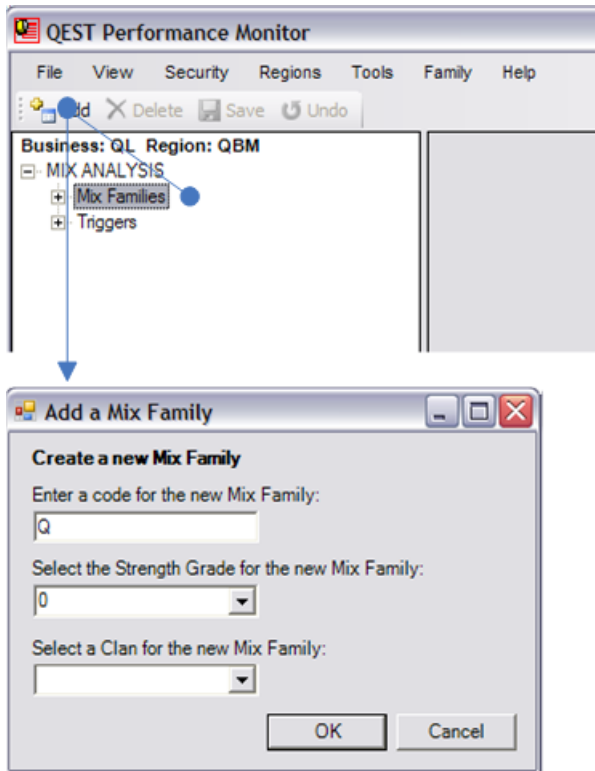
QEST Performance Monitor

File View Security Regions Tools Family Help

dd Delete Save Undo

Business: QL Region: QBM
MIX ANALYSIS
Mix Families
Triggers

Add a Mix Family

Create a new Mix Family

Enter a code for the new Mix Family:
Q

Select the Strength Grade for the new Mix Family:
0

Select a Clan for the new Mix Family:

OK Cancel